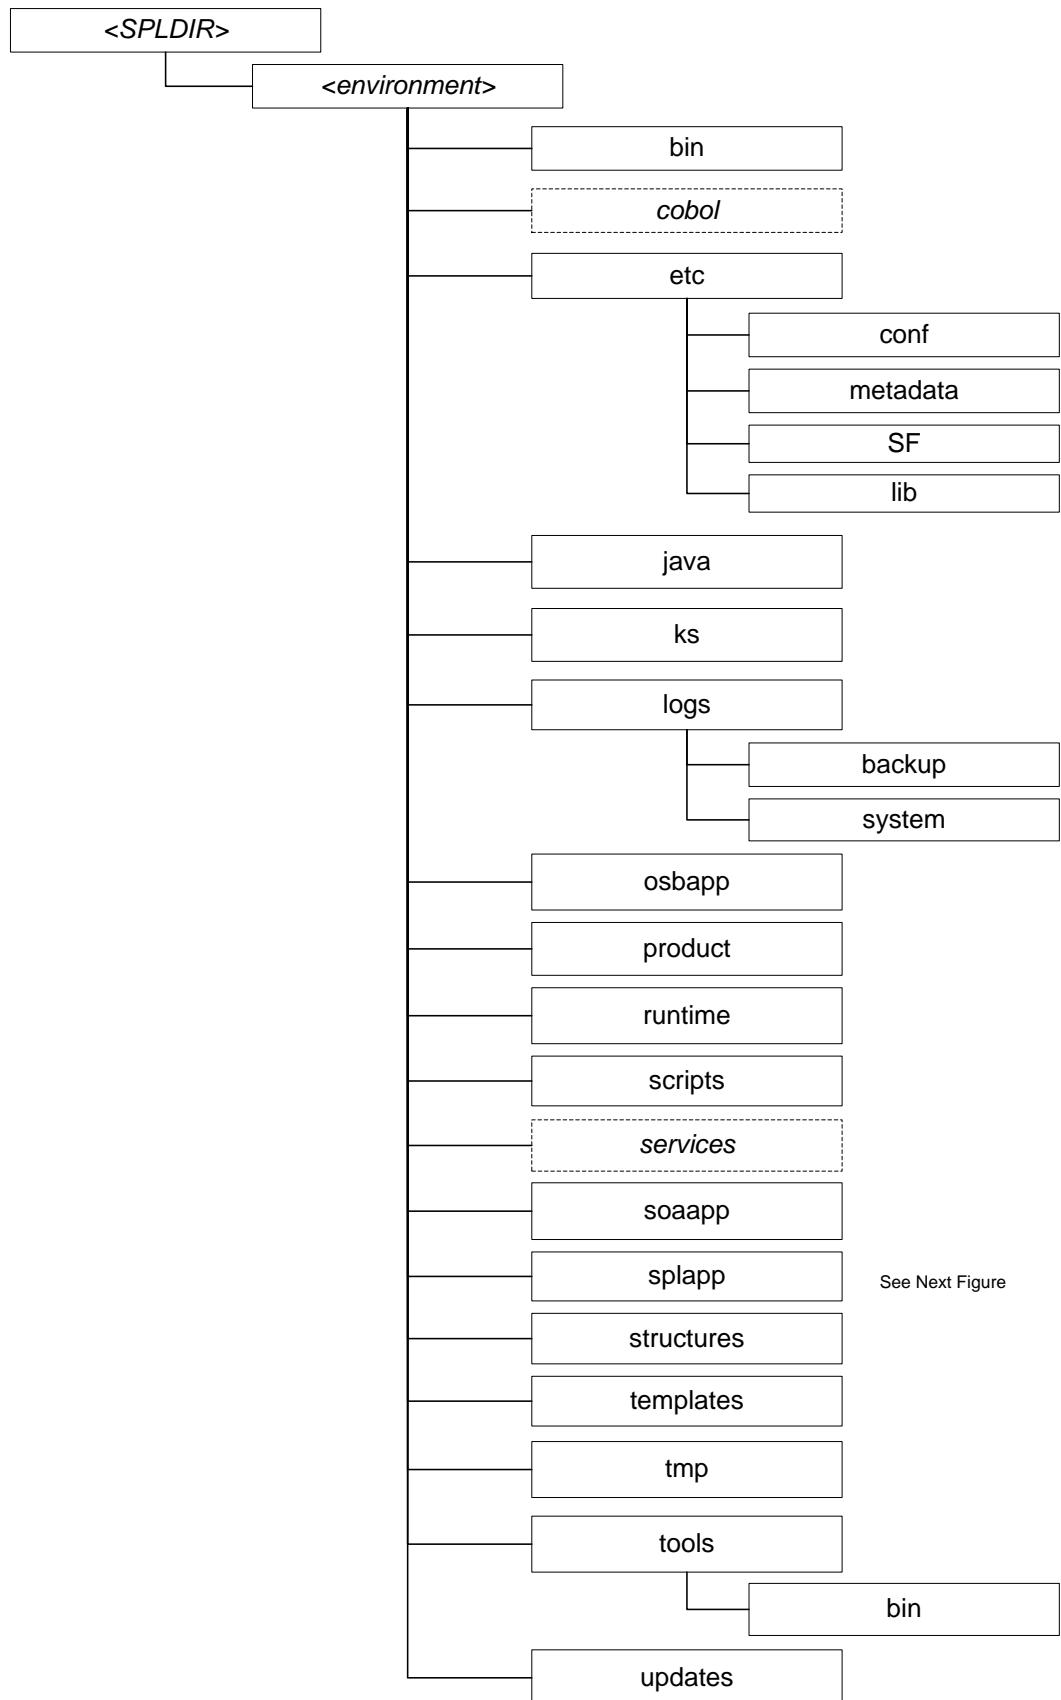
<SPLDIR>

<environment>

bin

cobol

etc

conf

metadata

SF

lib

java

ks

logs

backup

system

osbapp

product

runtime

scripts

services

soaapp

splapp

See Next Figure

structures

templates

tmp

tools

bin

updates